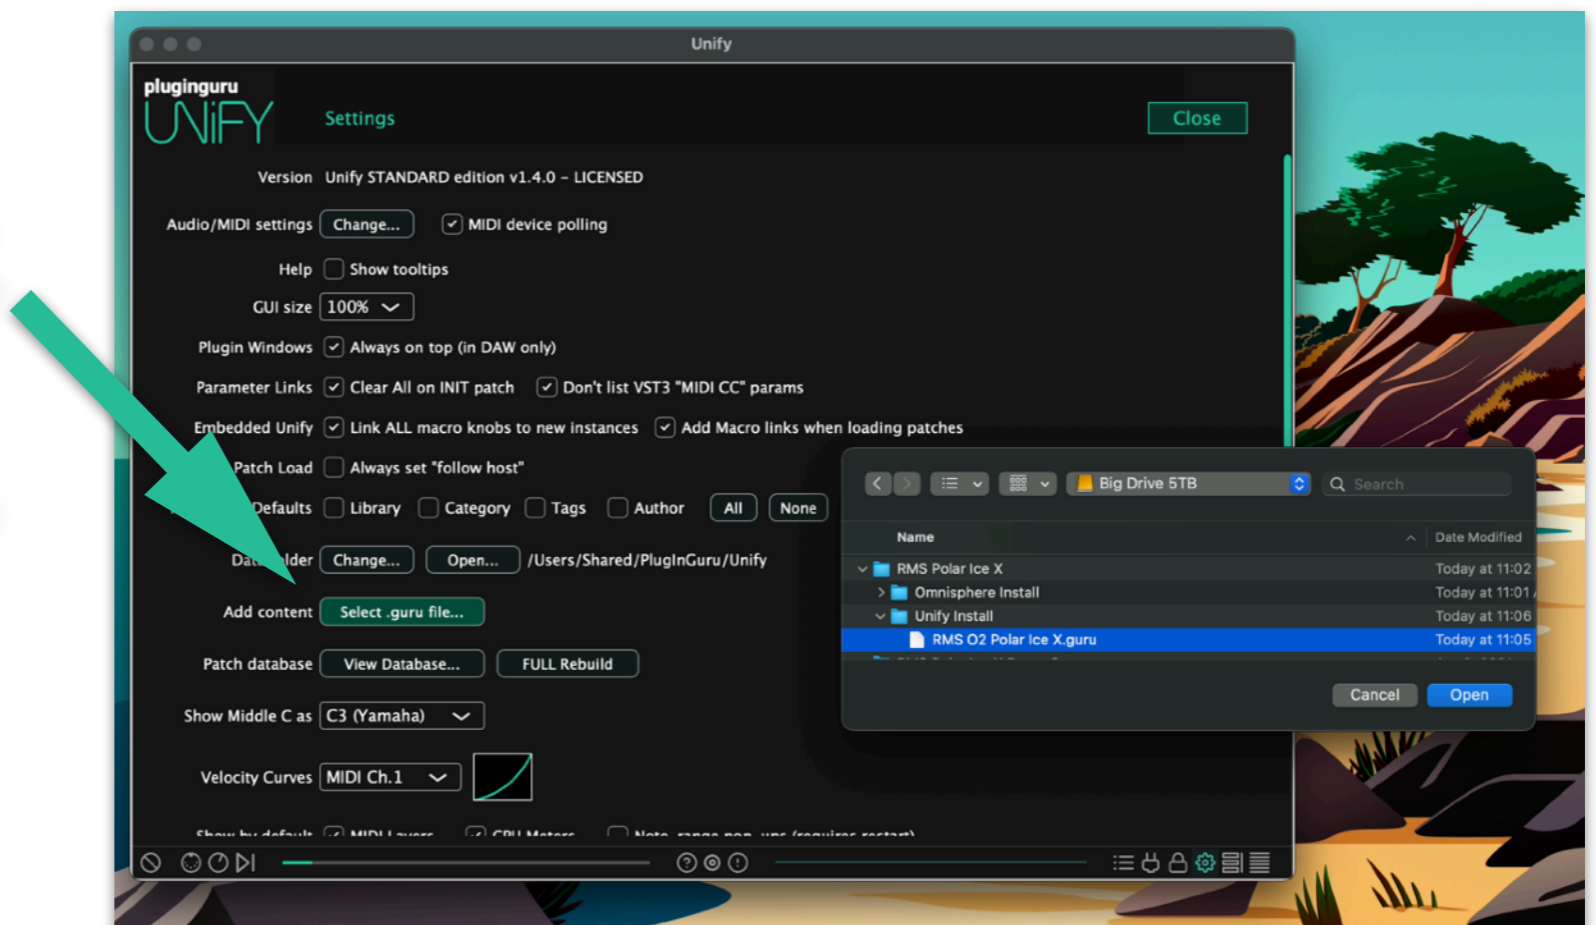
Unify

pluginguru
UNiFY

Settings

Close

Version Unify STANDARD edition v1.4.0 – LICENSED

Audio/MIDI settings Change... MIDI device polling

Help Show tooltips

GUI size 100%

Plugin Windows Always on top (in DAW only)

Parameter Links Clear All on INIT patch Don't list VST3 "MIDI CC" params

Embedded Unify Link ALL macro knobs to new instances Add Macro links when loading patches

Patch Load Always set "follow host"

Defaults Library Category Tags Author All None

Da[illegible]lder Change... Open... /Users/Shared/PlugInGuru/Unify

Add content Select .guru file...

Patch database View Database... FULL Rebuild

Show Middle C as C3 (Yamaha)

Velocity Curves MIDI Ch.1

Big Drive 5TB

Search

| Name | Date Modified |
|---|---|
| RMS Polar Ice X | Today at 11:02 |
| Omnisphere Install | Today at 11:01 |
| Unify Install | Today at 11:06 |
| RMS O2 Polar Ice X.guru | Today at 11:05 |

Cancel Open